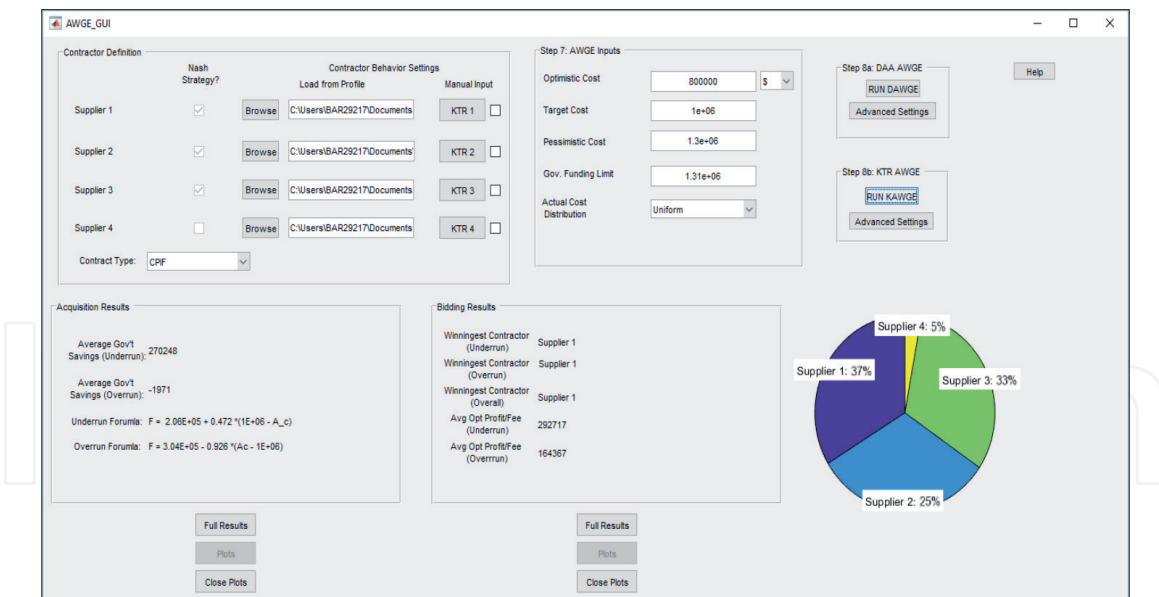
AWGE_GUI

Contractor Definition

Nash Strategy?

Contractor Behavior Settings

Load from Profile

Manual Input

Supplier 1 Browse C:\Users\BAR29217\Documents KTR 1

Supplier 2 Browse C:\Users\BAR29217\Documents' KTR 2

Supplier 3 Browse C:\Users\BAR29217\Documents KTR 3

Supplier 4 Browse C:\Users\BAR29217\Documents KTR 4

Contract Type: CPIF

Step 7: AWGE Inputs

Optimistic Cost 800000 $

Target Cost 1e+06

Pessimistic Cost 1.3e+06

Gov. Funding Limit 1.31e+06

Actual Cost Distribution Uniform

Step 8a: DAA AWGE

RUN DAWGE

Advanced Settings

Step 8b: KTR AWGE

RUN KAWGE

Advanced Settings

Help

Acquisition Results

Average Gov't Savings (Underrun): 270248

Average Gov't Savings (Overrun): -1971

Underrun Forumla: F = 2.06E+05 + 0.472 *(1E+06 - A_c)

Overrun Forumla: F = 3.04E+05 - 0.926 *(Ac - 1E+06)

Bidding Results

Winningest Contractor (Underrun) Supplier 1

Winningest Contractor (Overrun) Supplier 1

Winningest Contractor (Overall) Supplier 1

Avg Opt Profit/Fee (Underrun) 292717

Avg Opt Profit/Fee (Overrrun) 164367

Supplier 4: 5%

Supplier 1: 37%

Supplier 3: 33%

Supplier 2: 25%

Full Results

Plots

Close Plots

Full Results

Plots

Close Plots